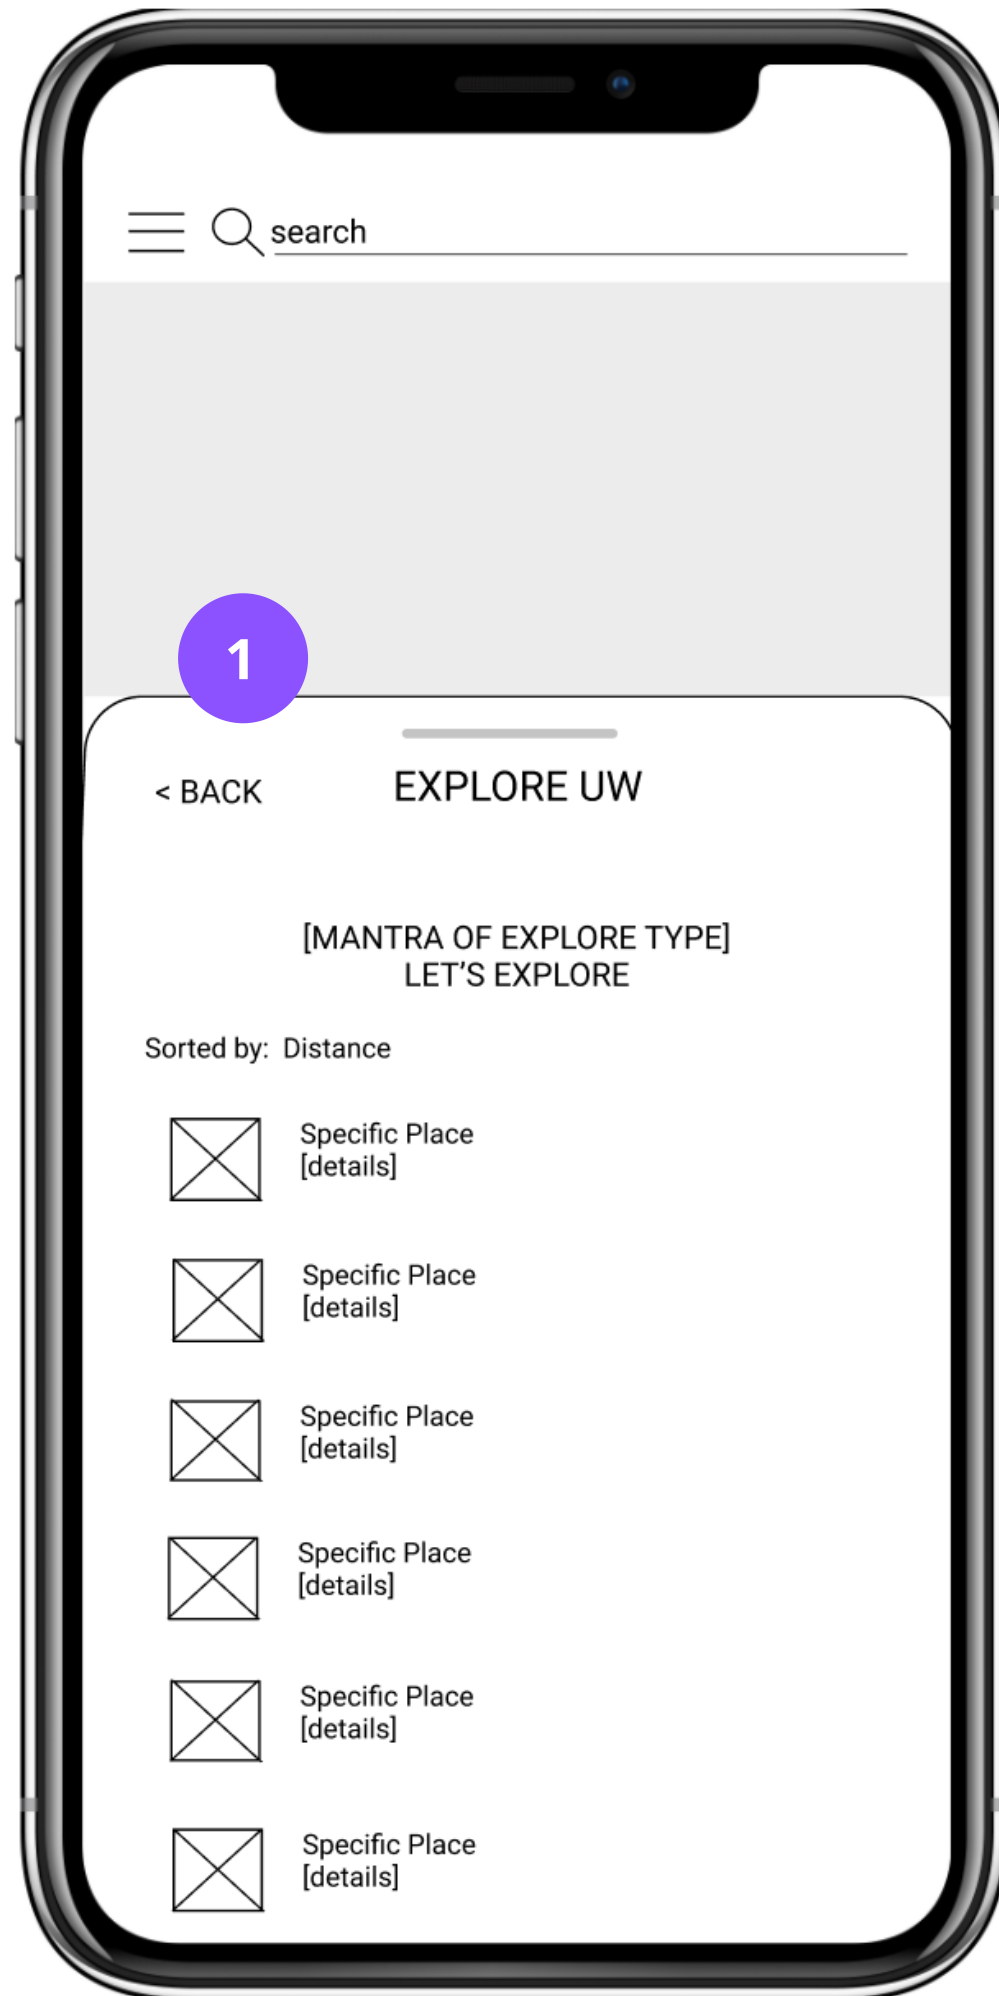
search

1

< BACK

EXPLORE UW

[MANTRA OF EXPLORE TYPE]
LET'S EXPLORE

Sorted by: Distance

Specific Place
[details]

Specific Place
[details]

Specific Place
[details]

Specific Place
[details]

Specific Place
[details]

Specific Place
[details]